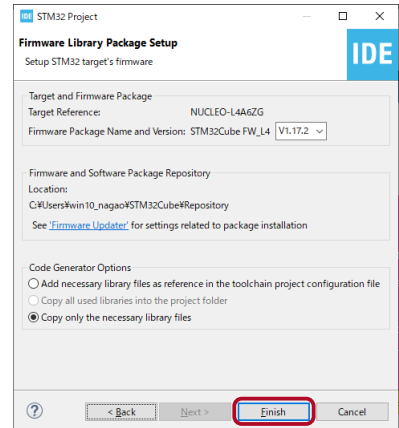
IDE STM32 Project

Firmware Library Package Setup

Setup STM32 target's firmware

IDE

Target and Firmware Package

Target Reference: NUCLEO-L4A6ZG

Firmware Package Name and Version: STM32Cube FW_L4 V1.17.2

Firmware and Software Package Repository

Location:

C:¥Users¥win10_nagao¥STM32Cube¥Repository

See 'Firmware Updater' for settings related to package installation

Code Generator Options

Add necessary library files as reference in the toolchain project configuration file

Copy all used libraries into the project folder

Copy only the necessary library files

?

< Back

Next >

Finish

Cancel